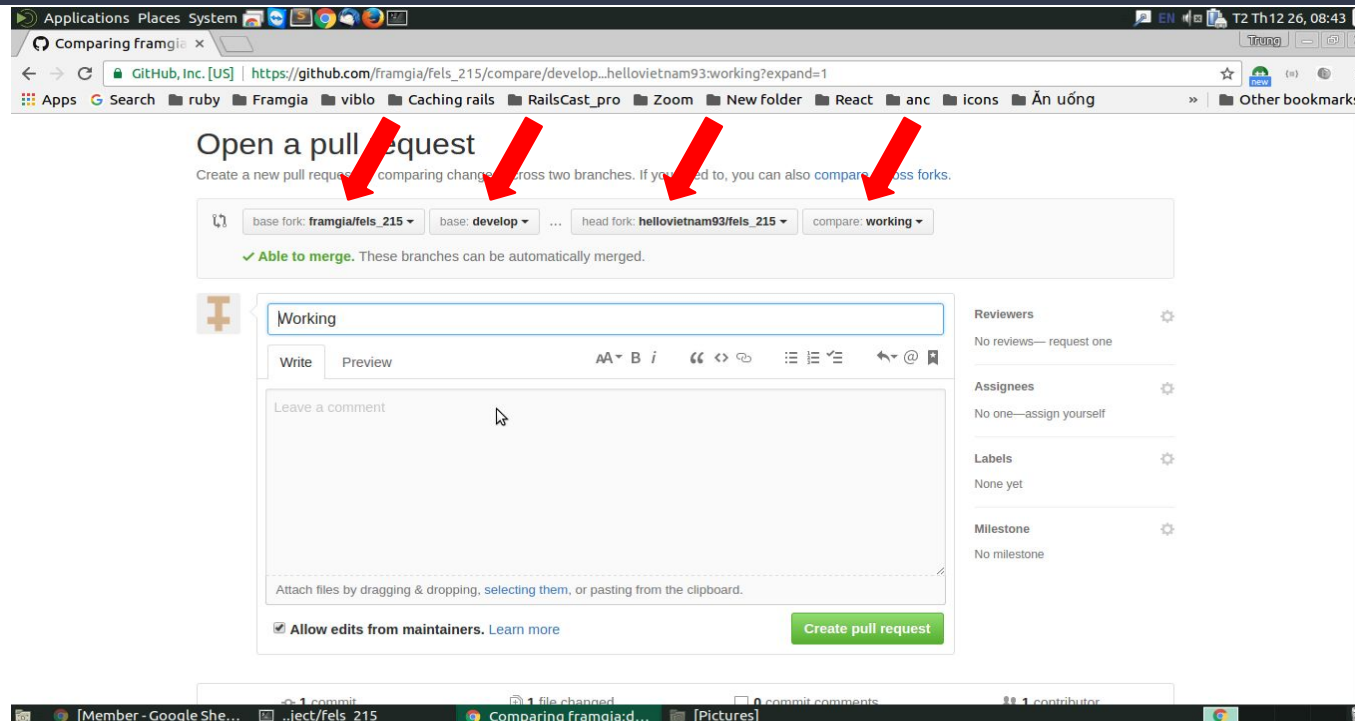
Applications Places System

EN T2 Th12 26, 08:43

Comparing framgia ×

Trung

GitHub, Inc. [US] | https://github.com/framgia/fels_215/compare/develop...hellovietnam93:working?expand=1

new

Apps Search ruby Framgia viblo Caching rails RailsCast_pro Zoom New folder React anc icons Ăn uống » Other bookmarks

Open a pull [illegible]equest

Create a new pull reques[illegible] comparing change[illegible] across two branches. If yo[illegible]d to, you can also compare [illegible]oss forks.

base fork: framgia/fels_215 ▾ base: develop ▾ ... head fork: hellovietnam93/fels_215 ▾ compare: working ▾

✓ Able to merge. These branches can be automatically merged.

Working

Write Preview

AA▾ B i

Leave a comment

Attach files by dragging & dropping, selecting them, or pasting from the clipboard.

Allow edits from maintainers. Learn more

Create pull request

Reviewers
No reviews— request one

Assignees
No one—assign yourself

Labels
None yet

Milestone
No milestone

1 commit 1 file changed 0 commit comments 1 contributor

[Member - Google She... ..ject/fels_215 Comparing framgia:d... [Pictures]